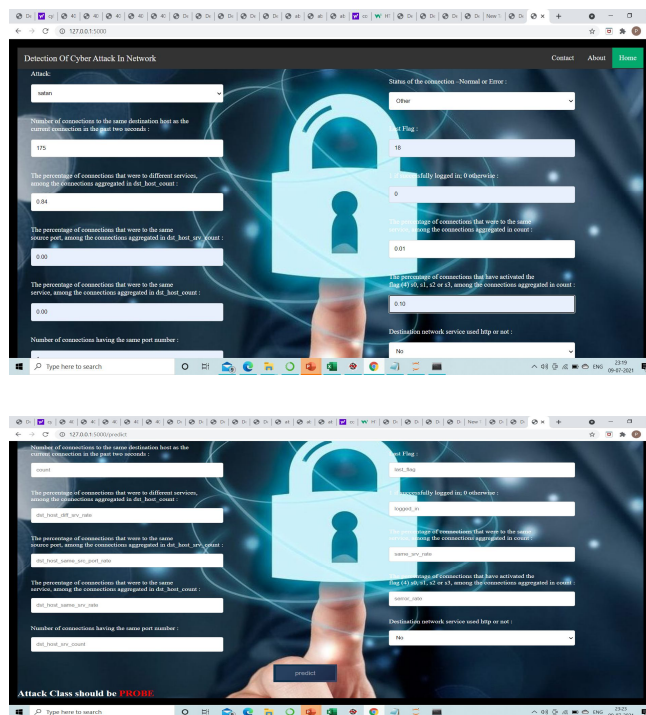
127.0.0.1:5000

Detection Of Cyber Attack In Network

Contact About Home

Attack:

satan

Number of connections to the same destination host as the current connection in the past two seconds :

175

The percentage of connections that were to different services, among the connections aggregated in dst_host_count :

0.84

The percentage of connections that were to the same source port, among the connections aggregated in dst_host_srv_count :

0.00

The percentage of connections that were to the same service, among the connections aggregated in dst_host_count :

0.00

Number of connections having the same port number :

Status of the connection -Normal or Error :

Other

Last Flag :

18

1 if successfully logged in; 0 otherwise :

0

The percentage of connections that were to the same service, among the connections aggregated in count :

0.01

The percentage of connections that have activated the flag (4) s0, s1, s2 or s3, among the connections aggregated in count :

0.10

Destination network service used http or not :

No

Type here to search

23:19
09-07-2021

127.0.0.1:5000/predict

Number of connections to the same destination host as the current connection in the past two seconds :

count

The percentage of connections that were to different services, among the connections aggregated in dst_host_count :

dst_host_diff_srv_rate

The percentage of connections that were to the same source port, among the connections aggregated in dst_host_srv_count :

dst_host_same_src_port_rate

The percentage of connections that were to the same service, among the connections aggregated in dst_host_count :

dst_host_same_srv_rate

Number of connections having the same port number :

dst_host_srv_count

Last Flag :

last_flag

1 if successfully logged in; 0 otherwise :

logged_in

The percentage of connections that were to the same service, among the connections aggregated in count :

same_srv_rate

The percentage of connections that have activated the flag (4) s0, s1, s2 or s3, among the connections aggregated in count :

serror_rate

Destination network service used http or not :

No

predict

Attack Class should be PROBE

Type here to search

23:23
09-07-2021